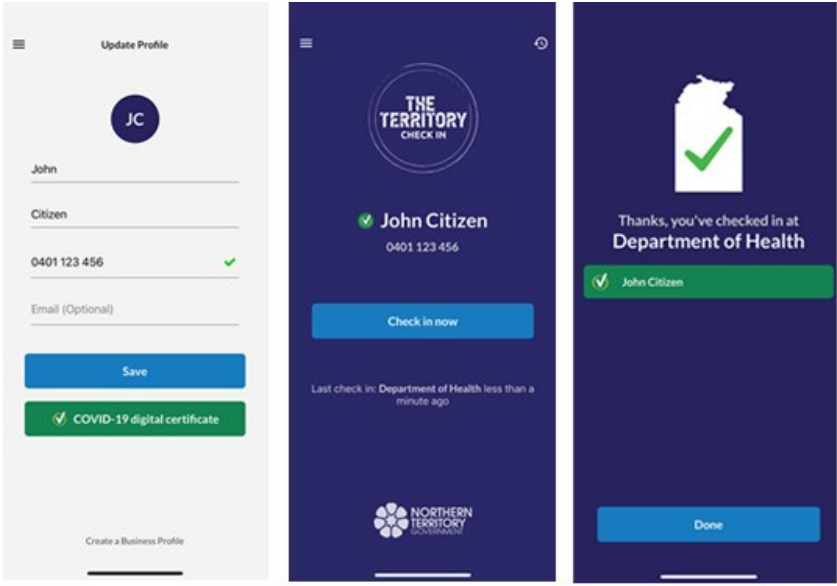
Update Profile

JC

John

Citizen

0401 123 456

Email (Optional)

Save

COVID-19 digital certificate

Create a Business Profile

THE TERRITORY CHECK IN

John Citizen

0401 123 456

Check in now

Last check in: Department of Health less than a minute ago

NORTHERN TERRITORY GOVERNMENT

Thanks, you've checked in at

Department of Health

John Citizen

Done